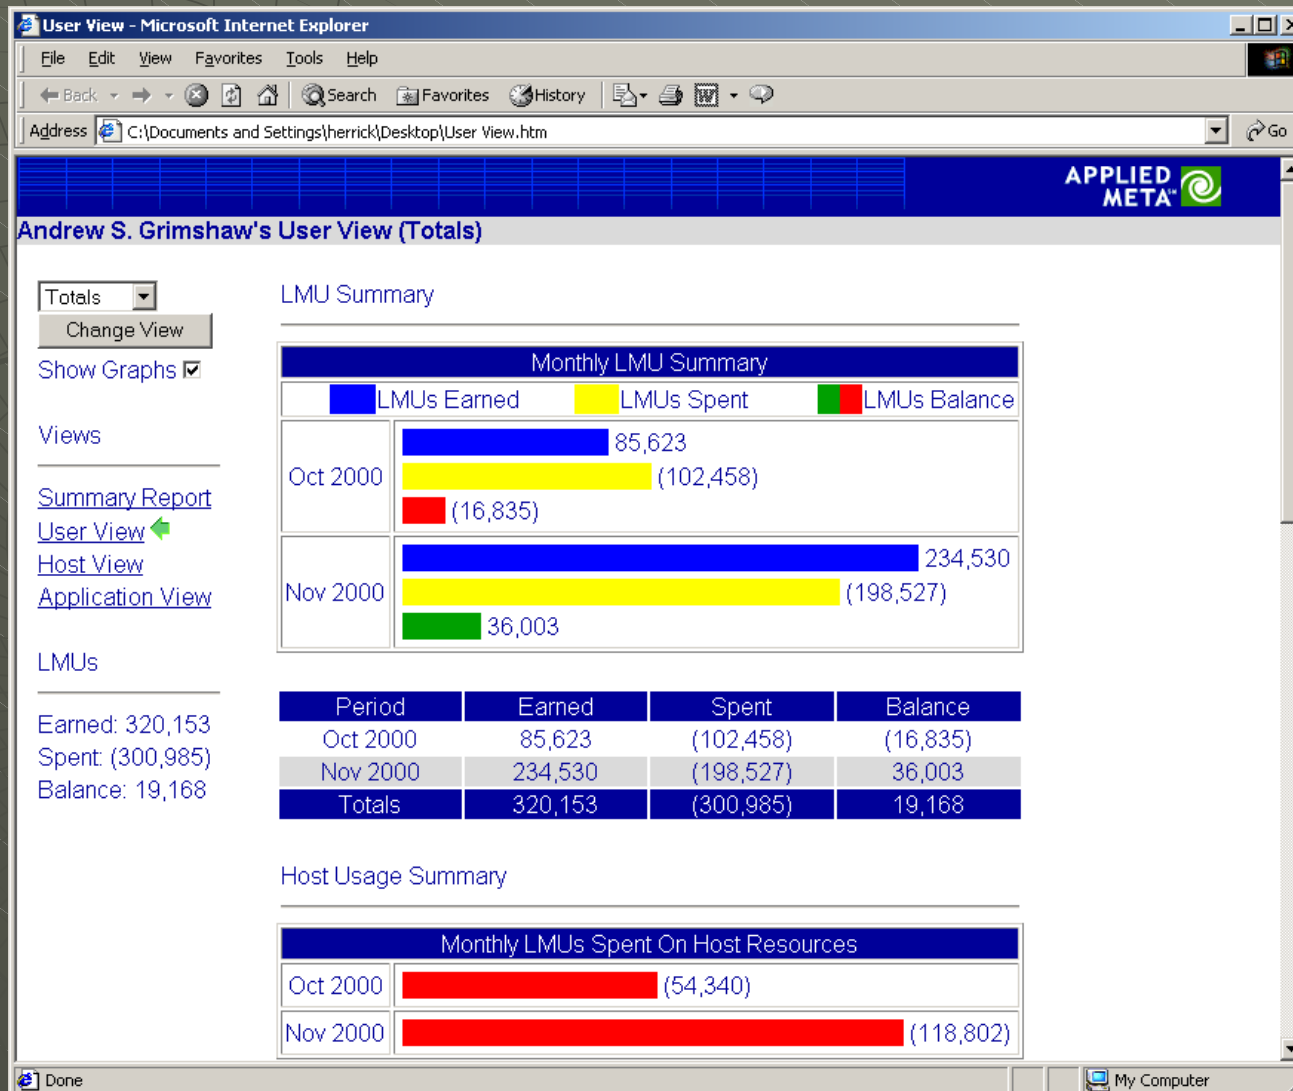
User View - Microsoft Internet Explorer

File Edit View Favorites Tools Help

Back Search Favorites History

Address C:\Documents and Settings\herrick\Desktop\User View.htm Go

APPLIED META

Andrew S. Grimshaw's User View (Totals)

Totals
Change View
Show Graphs

Views

Summary Report
User View
Host View
Application View

LMUs

Earned: 320,153
Spent: (300,985)
Balance: 19,168

LMU Summary

Monthly LMU Summary

LMUs Earned LMUs Spent LMUs Balance

Oct 2000 85,623 (102,458) (16,835)

Nov 2000 234,530 (198,527) 36,003

| Period | Earned | Spent | Balance |
|---|---|---|---|
| Oct 2000 | 85,623 | (102,458) | (16,835) |
| Nov 2000 | 234,530 | (198,527) | 36,003 |
| Totals | 320,153 | (300,985) | 19,168 |

Host Usage Summary

Monthly LMUs Spent On Host Resources

Oct 2000 (54,340)

Nov 2000 (118,802)

Done My Computer